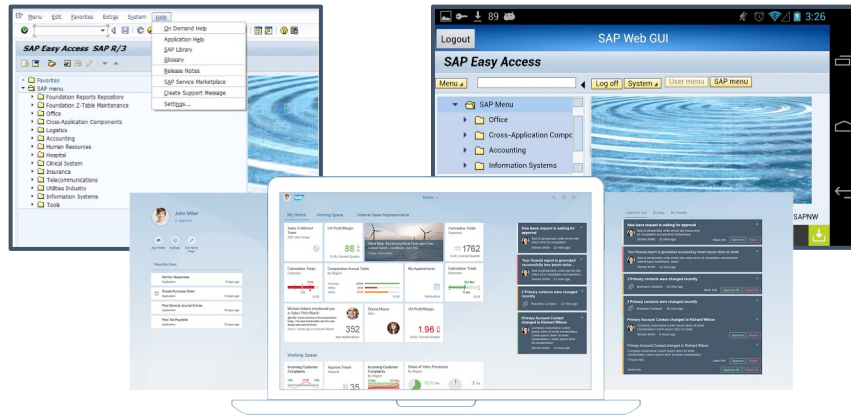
Menu Edit Favorites Extras System Help

SAP Easy Access SAP R/3

On Demand Help
Application Help
SAP Library
Glossary
Release Notes
SAP Service Marketplace
Create Support Message
Settings...

Favorites
SAP menu
Foundation Reports Repository
Foundation Z-Table Maintenance
Office
Cross-Application Components
Logistics
Accounting
Human Resources
Hospital
Clinical System
Insurance
Telecommunications
Utilities Industry
Information Systems
Tools

89
3:26

Logout
SAP Web GUI
SAP Easy Access
Menu
Log off
System
User menu
SAP menu
SAP Menu
Office
Cross-Application Compo
Accounting
Information Systems
SAPNW

John Miller
Recently Used
Vendor Responses
Create Purchase Order
Post General Journal Entries
Post Tax Payables

Home
My Home
Working Space
Internal Sales Representative
88
1762
352
1.96
Working Space
35